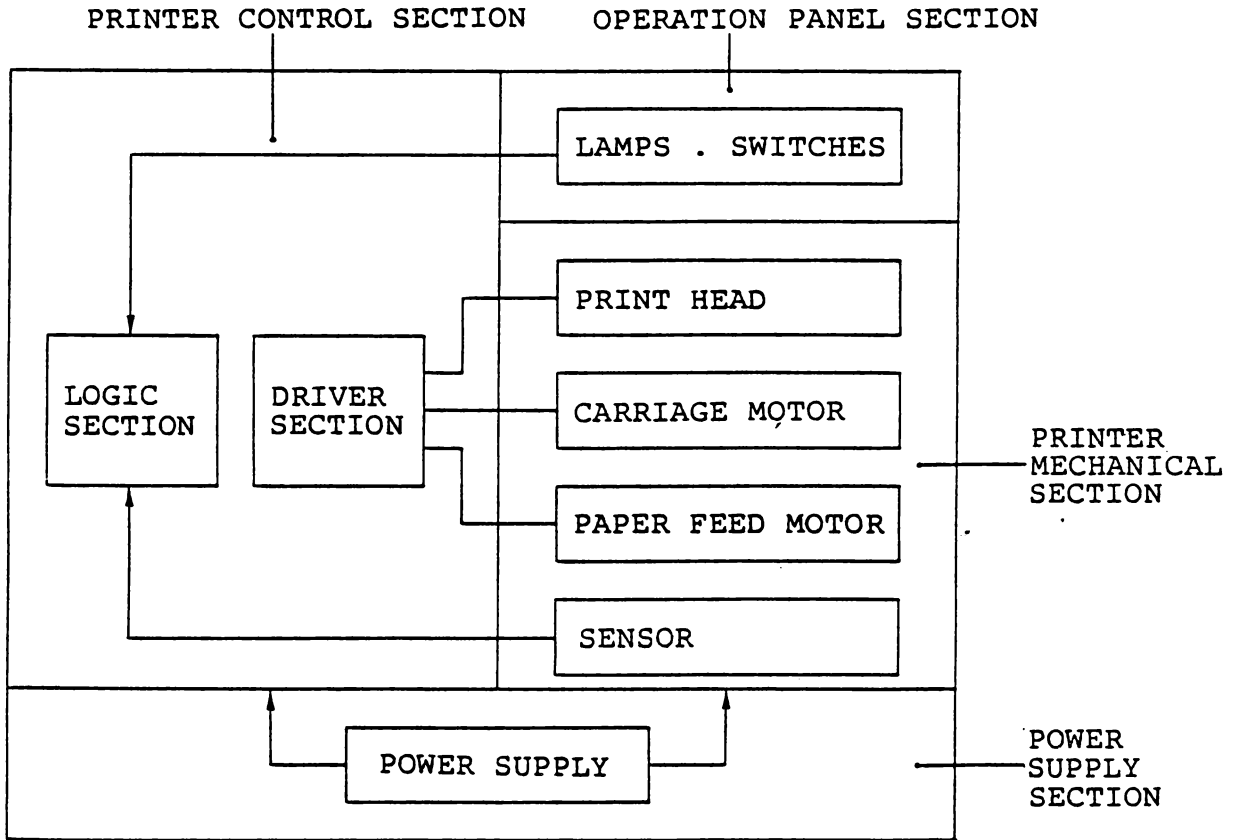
PRINTER CONTROL SECTION

OPERATION PANEL SECTION

LAMPS . SWITCHES

PRINT HEAD

LOGIC SECTION

DRIVER SECTION

CARRIAGE MOTOR

PRINTER MECHANICAL SECTION

PAPER FEED MOTOR

SENSOR

POWER SUPPLY

POWER SUPPLY SECTION